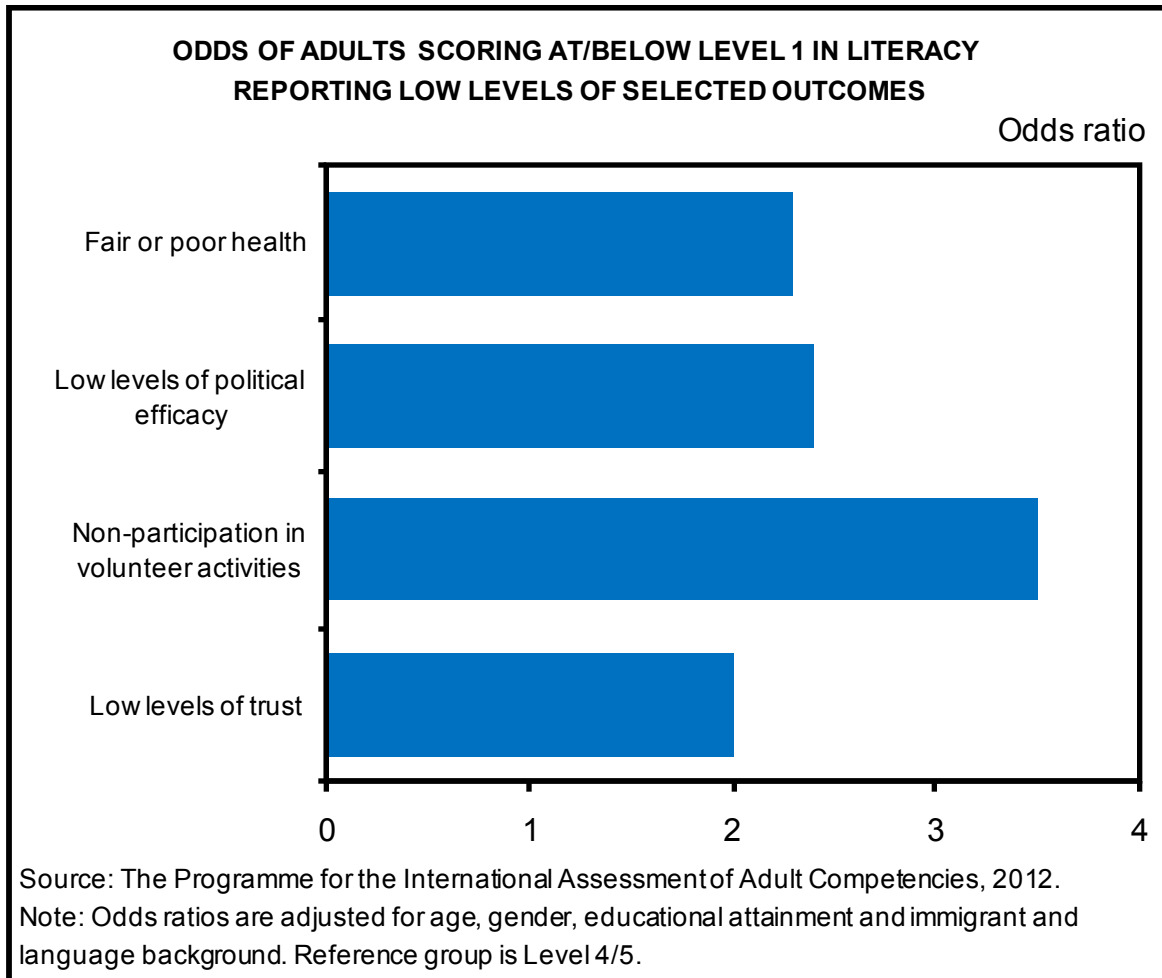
ODDS OF ADULTS SCORING AT/BELOW LEVEL 1 IN LITERACY REPORTING LOW LEVELS OF SELECTED OUTCOMES

Odds ratio

Fair or poor health

Low levels of political efficacy

Non-participation in volunteer activities

Low levels of trust

0
1
2
3
4

Source: The Programme for the International Assessment of Adult Competencies, 2012.
Note: Odds ratios are adjusted for age, gender, educational attainment and immigrant and language background. Reference group is Level 4/5.